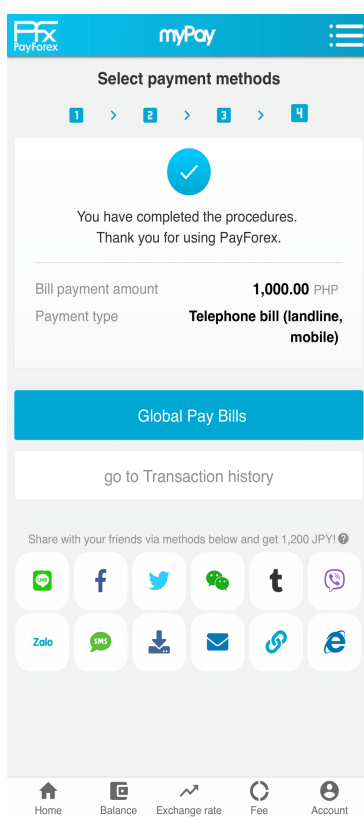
PayForex

myPay

Select payment methods

1 > 2 > 3 > 4

You have completed the procedures.
Thank you for using PayForex.

| Bill payment amount | 1,000.00 PHP |
|---|---|
| Payment type | Telephone bill (landline, mobile) |

Global Pay Bills

go to Transaction history

Share with your friends via methods below and get 1,200 JPY!

LINE

Zalo

SMS

Home Balance Exchange rate Fee Account